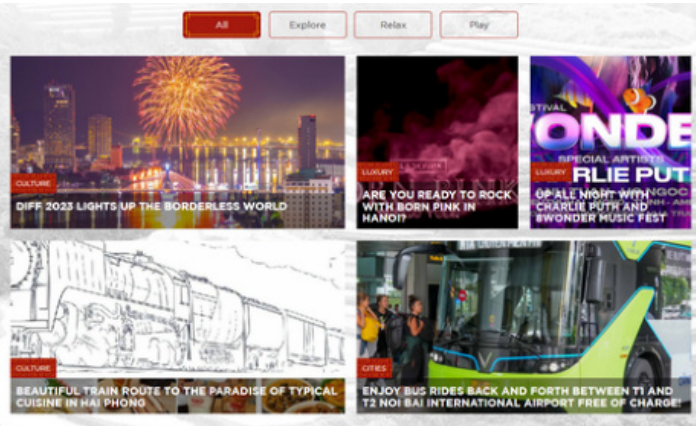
All Explore Relax Play

CULTURE
DIFF 2023 LIGHTS UP THE BORDERLESS WORLD

LUXURY
ARE YOU READY TO ROCK WITH BORN PINK IN HANOI?

FESTIVAL
ONDE
SPECIAL ARTISTS
RLIE PUT
LUXURY
UP ALL NIGHT WITH CHARLIE PUTH AND 8WONDER MUSIC FEST

CULTURE
BEAUTIFUL TRAIN ROUTE TO THE PARADISE OF TYPICAL CUISINE IN HAI PHONG

CITIES
ENJOY BUS RIDES BACK AND FORTH BETWEEN T1 AND T2 NOI BAI INTERNATIONAL AIRPORT FREE OF CHARGE!